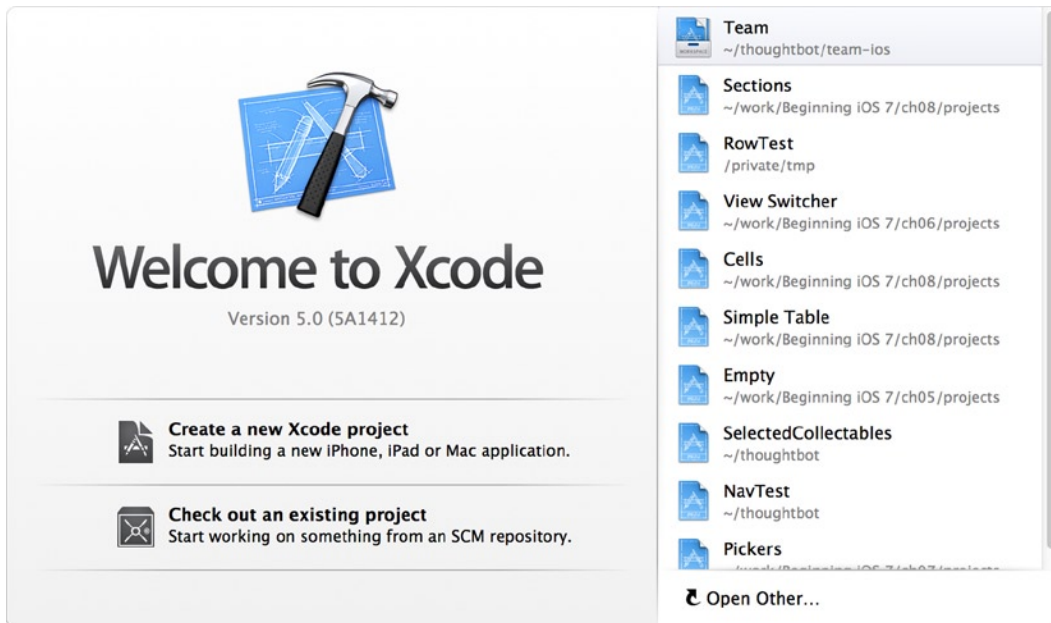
Welcome to Xcode

Version 5.0 (5A1412)

Create a new Xcode project
Start building a new iPhone, iPad or Mac application.

Check out an existing project
Start working on something from an SCM repository.

Team
~/thoughtbot/team-ios

Sections
~/work/Beginning iOS 7/ch08/projects

RowTest
/private/tmp

View Switcher
~/work/Beginning iOS 7/ch06/projects

Cells
~/work/Beginning iOS 7/ch08/projects

Simple Table
~/work/Beginning iOS 7/ch08/projects

Empty
~/work/Beginning iOS 7/ch05/projects

SelectedCollectables
~/thoughtbot

NavTest
~/thoughtbot

Pickers
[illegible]

Open Other...